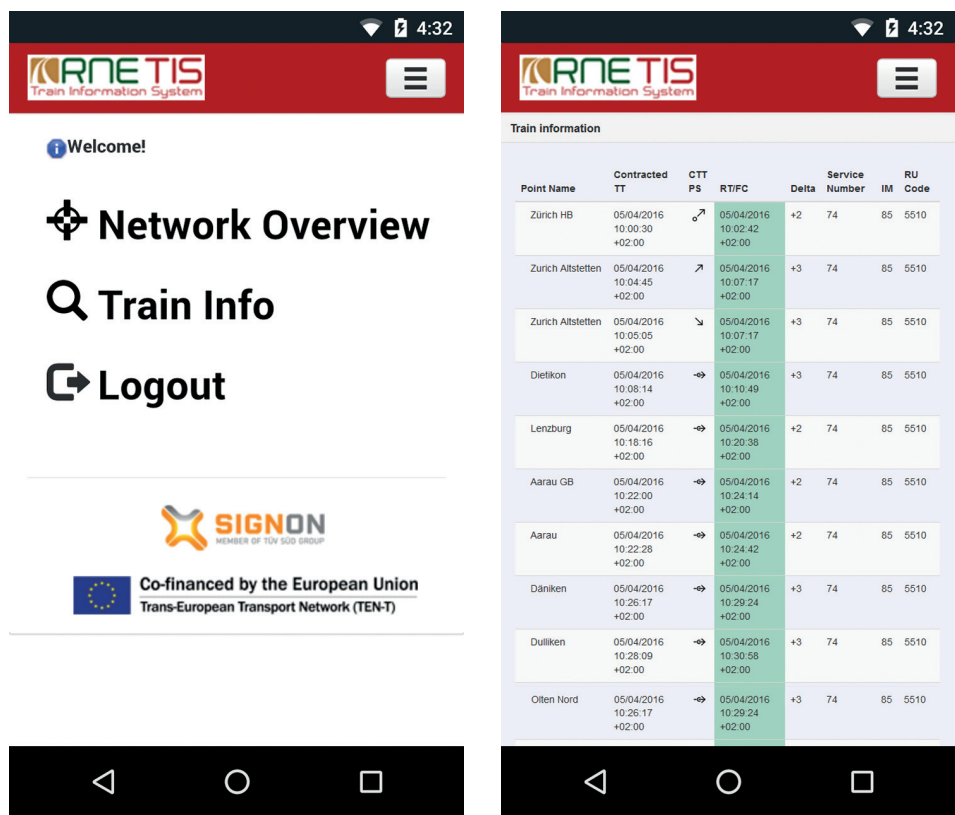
4:32

RNE TIS
Train Information System

Welcome!

Network Overview

Train Info

Logout

SIGNON
MEMBER OF TÜV SÜD GROUP

Co-financed by the European Union
Trans-European Transport Network (TEN-T)

4:32

RNE TIS
Train Information System

Train information

| Point Name | Contracted TT | CTT PS | RT/FC | Delta | Service Number | IM | RU Code |
|---|---|---|---|---|---|---|---|
| Zürich HB | 05/04/2016 10:00:30 +02:00 | | 05/04/2016 10:02:42 +02:00 | +2 | 74 | 85 | 5510 |
| Zurich Altstetten | 05/04/2016 10:04:45 +02:00 | | 05/04/2016 10:07:17 +02:00 | +3 | 74 | 85 | 5510 |
| Zurich Altstetten | 05/04/2016 10:05:05 +02:00 | | 05/04/2016 10:07:17 +02:00 | +3 | 74 | 85 | 5510 |
| Dietikon | 05/04/2016 10:08:14 +02:00 | | 05/04/2016 10:10:49 +02:00 | +3 | 74 | 85 | 5510 |
| Lenzburg | 05/04/2016 10:18:16 +02:00 | | 05/04/2016 10:20:38 +02:00 | +2 | 74 | 85 | 5510 |
| Aarau GB | 05/04/2016 10:22:00 +02:00 | | 05/04/2016 10:24:14 +02:00 | +2 | 74 | 85 | 5510 |
| Aarau | 05/04/2016 10:22:28 +02:00 | | 05/04/2016 10:24:42 +02:00 | +2 | 74 | 85 | 5510 |
| Däniken | 05/04/2016 10:26:17 +02:00 | | 05/04/2016 10:29:24 +02:00 | +3 | 74 | 85 | 5510 |
| Dulliken | 05/04/2016 10:28:09 +02:00 | | 05/04/2016 10:30:58 +02:00 | +3 | 74 | 85 | 5510 |
| Olten Nord | 05/04/2016 10:26:17 +02:00 | | 05/04/2016 10:29:24 +02:00 | +3 | 74 | 85 | 5510 |